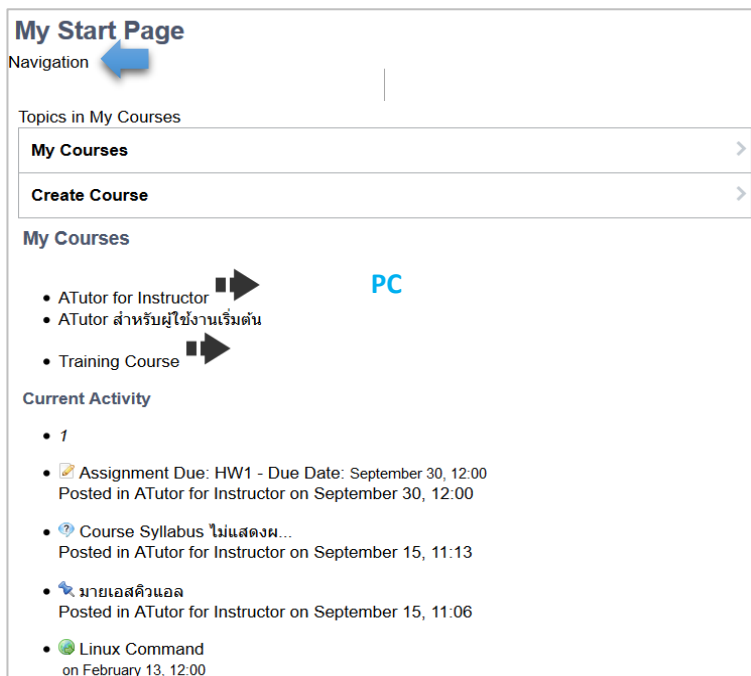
My Start Page
Navigation

Topics in My Courses

My Courses

Create Course

My Courses

PC

- ATutor for Instructor
- ATutor สำหรับผู้ใช้งานเริ่มต้น
- Training Course

Current Activity

- 1
- Assignment Due: HW1 - Due Date: September 30, 12:00
Posted in ATutor for Instructor on September 30, 12:00
- Course Syllabus ไม่แสดงผ...
Posted in ATutor for Instructor on September 15, 11:13
- มายเอสคิวแอล
Posted in ATutor for Instructor on September 15, 11:06
- Linux Command
on February 13, 12:00